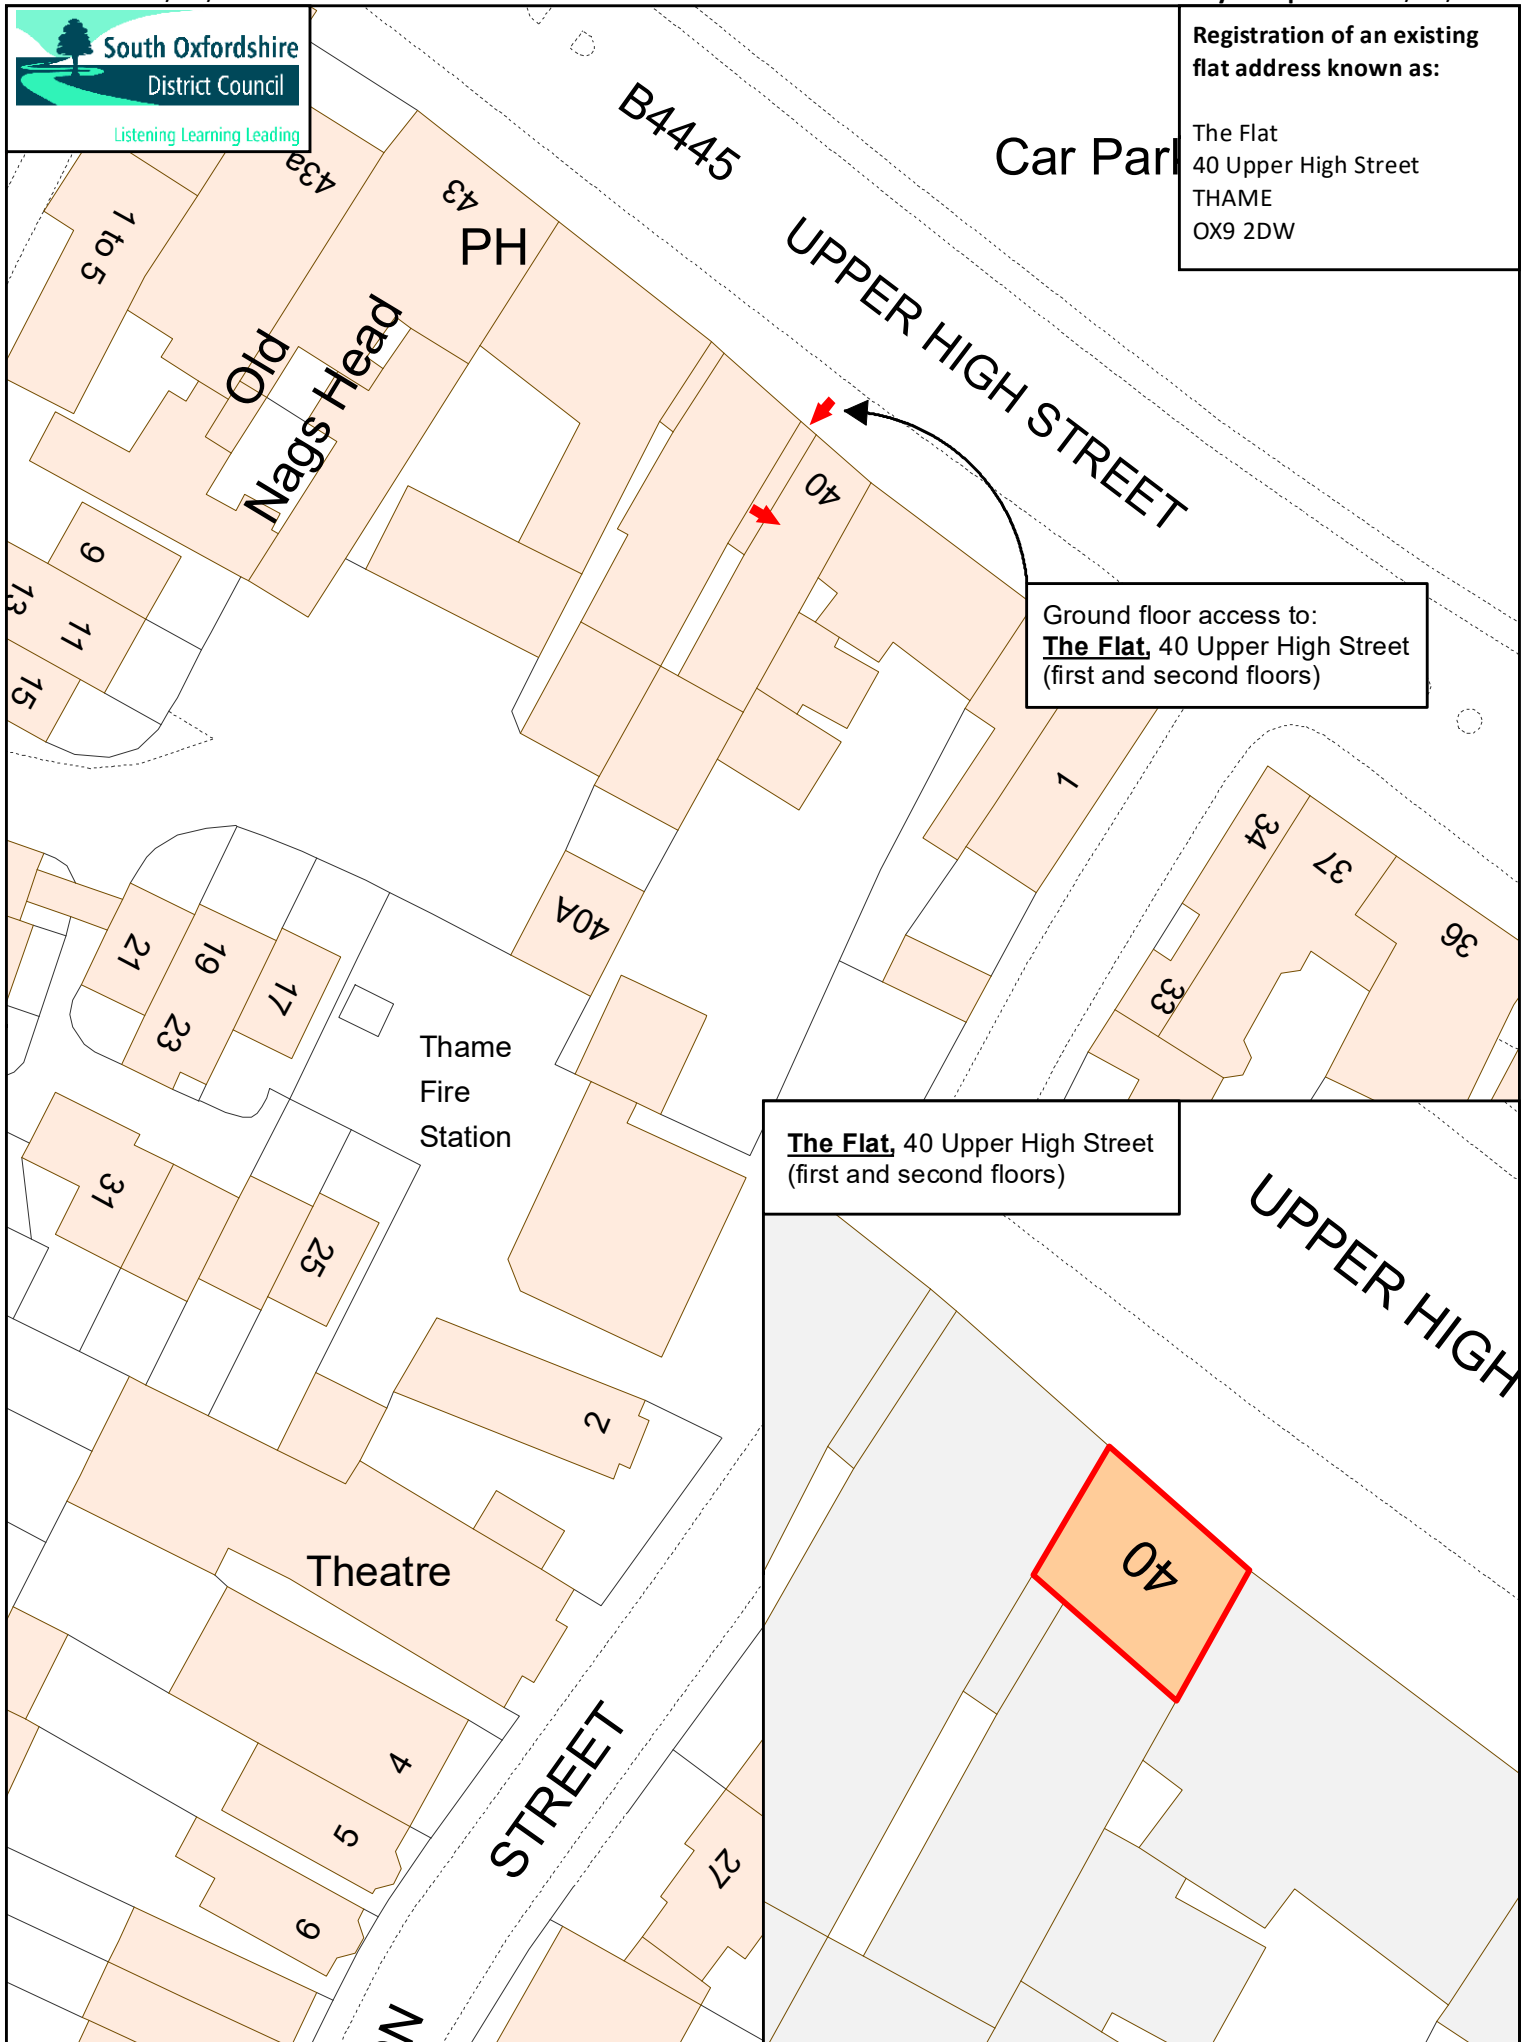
South Oxfordshire
District Council
Listening Learning Leading

Registration of an existing flat address known as:

The Flat
40 Upper High Street
THAME
OX9 2DW

B4445

Car Park

UPPER HIGH STREET

43a

43

1 to 5

PH

Old Nags Head

40

9

11

13

15

Ground floor access to:
The Flat, 40 Upper High Street (first and second floors)

1

34

37

36

33

40A

21

19

17

23

Thame Fire Station

31

25

2

Theatre

4

5

6

STREET

27

The Flat, 40 Upper High Street (first and second floors)

UPPER HIGH

40